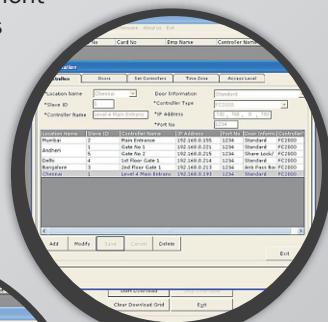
nont
s

No | Card No | Emp Name | Controller Name

Controllers | Doors | Set Controllers | Time Zone | Access Level

*Location Name | Chennai | Door Information | Standard
*Slave ID | | *Controller Type | FC2000
*Controller Name | Level 4 Main Entrance | *IP Address | 192 . 168 . 0 . 192
*Port No | 1234

| Location Name | Slave ID | Controller Name | IP Address | Port No | Door Inform | Controller |
|---|---|---|---|---|---|---|
| Mumbai | 2 | Main Entrance | 192.168.0.135 | 1234 | Standard | FC2000 |
| Andheri | 5 | Gate No 1 | 192.168.0.133 | 1234 | Standard | FC2000 |
| | 6 | Gate No 2 | 192.168.0.215 | 1234 | Share Lock/ | FC2000 |
| Delhi | 4 | 1st Floor Gate 1 | 192.168.0.214 | 1234 | Standard | FC2000 |
| Bangalore | 3 | 2nd Floor Gate 1 | 192.168.0.213 | 1234 | Anti Pass Ba | FC2000 |
| Chennai | 1 | Level 4 Main Entrance | 192.168.0.192 | 1234 | Standard | FC2000 |

Add | Modify | Save | Cancel | Delete | Exit

User Download
Clear Download Grid | Exit